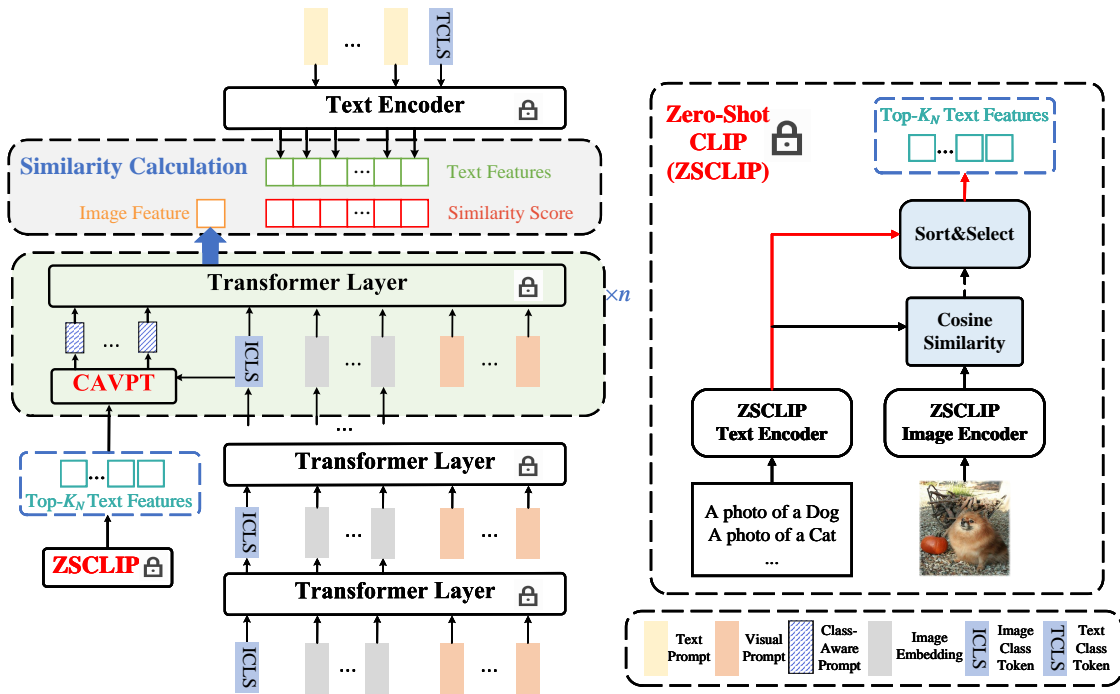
...
TCLS
Text Encoder
Similarity Calculation
...
Text Features
Image Feature
...
Similarity Score
Transformer Layer
$\times n$
...
ICLS
...
...
CAVPT
...
...
Top-$K_N$ Text Features
ZSCLIP
Transformer Layer
ICLS
...
...
Transformer Layer
ICLS
...
...

Zero-Shot CLIP (ZSCLIP)
Top-$K_N$ Text Features
...
Sort&Select
Cosine Similarity
ZSCLIP Text Encoder
ZSCLIP Image Encoder
A photo of a Dog
A photo of a Cat
...

Text Prompt
Visual Prompt
Class-Aware Prompt
Image Embedding
ICLS Image Class Token
TCLS Text Class Token